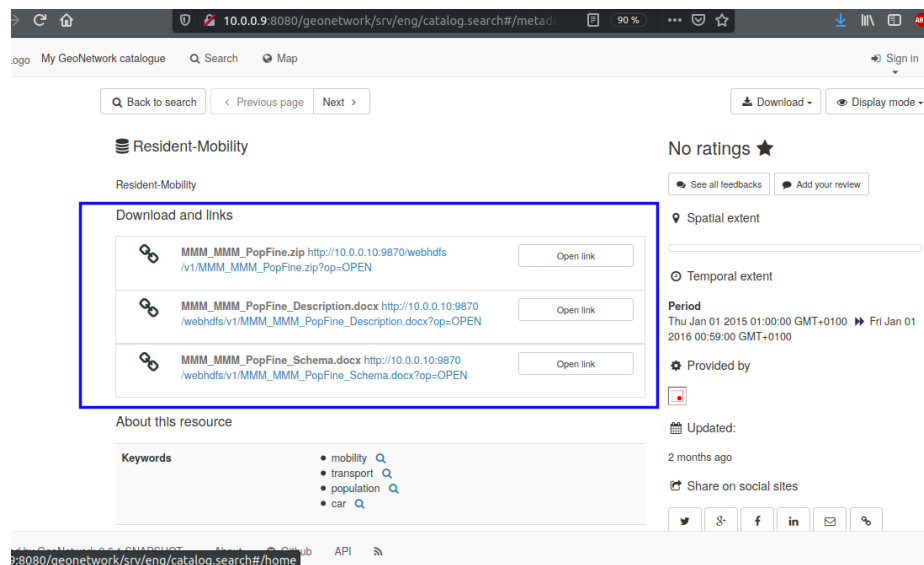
10.0.0.9:8080/geonetwork/srv/eng/catalog.search#/metad

90 %

ogo My GeoNetwork catalogue Search Map

Sign in

Back to search

‹ Previous page

Next ›

Download

Display mode

Resident-Mobility

Resident-Mobility

Download and links

MMM_MMM_PopFine.zip http://10.0.0.10:9870/webhdfs/v1/MMM_MMM_PopFine.zip?op=OPEN

Open link

MMM_MMM_PopFine_Description.docx http://10.0.0.10:9870/webhdfs/v1/MMM_MMM_PopFine_Description.docx?op=OPEN

Open link

MMM_MMM_PopFine_Schema.docx http://10.0.0.10:9870/webhdfs/v1/MMM_MMM_PopFine_Schema.docx?op=OPEN

Open link

About this resource

Keywords

mobility

transport

population

car

No ratings

See all feedbacks

Add your review

Spatial extent

Temporal extent

Period

Thu Jan 01 2015 01:00:00 GMT+0100 Fri Jan 01 2016 00:59:00 GMT+0100

Provided by

Updated:

2 months ago

Share on social sites

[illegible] About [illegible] API

:8080/geonetwork/srv/eng/catalog.search#/home